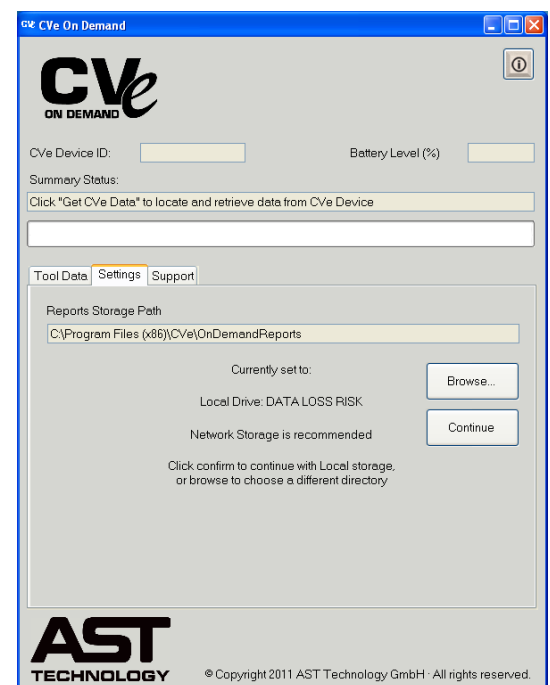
CVe CVe On Demand

CVe
ON DEMAND

CVe Device ID:

Battery Level (%)

Summary Status:

Click "Get CVe Data" to locate and retrieve data from CVe Device

Tool Data | Settings | Support

Reports Storage Path

C:\Program Files (x86)\CVe\OnDemandReports

Currently set to:

Local Drive: DATA LOSS RISK

Network Storage is recommended

Click confirm to continue with Local storage, or browse to choose a different directory

Browse...

Continue

AST
TECHNOLOGY

© Copyright 2011 AST Technology GmbH · All rights reserved.